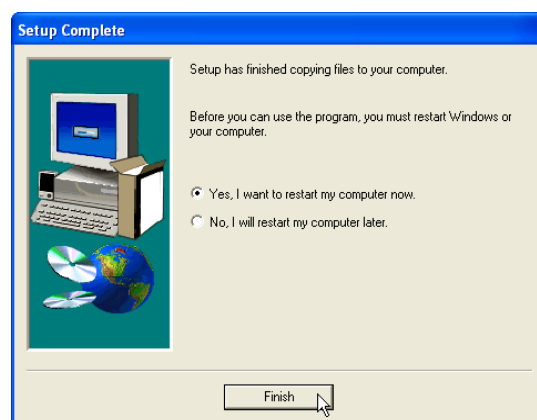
Setup Complete

Setup has finished copying files to your computer.

Before you can use the program, you must restart Windows or your computer.

Yes, I want to restart my computer now.

No, I will restart my computer later.

Finish